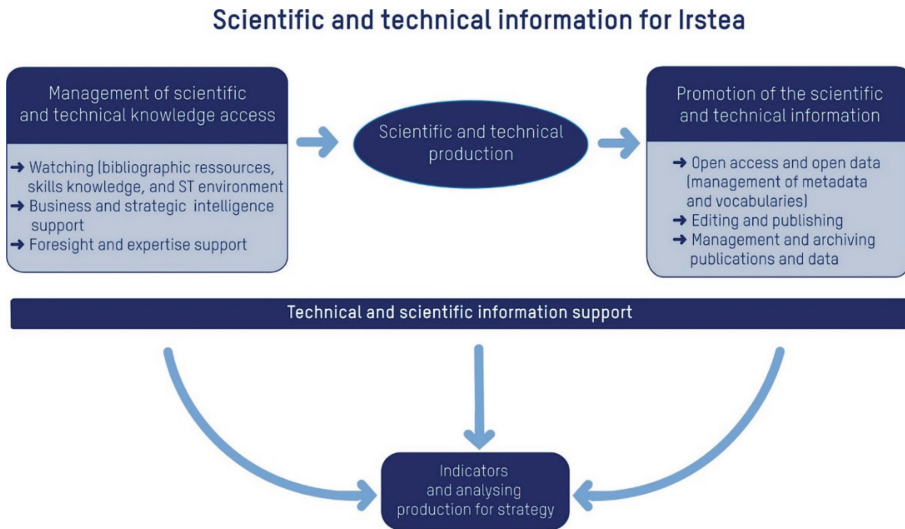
Scientific and technical information for Irstea

Management of scientific and technical knowledge access

→ Watching (bibliographic ressources, skills knowledge, and ST environment
→ Business and strategic intelligence support
→ Foresight and expertise support

Scientific and technical production

Promotion of the scientific and technical information

→ Open access and open data (management of metadata and vocabularies)
→ Editing and publishing
→ Management and archiving publications and data

Technical and scientific information support

Indicators and analysing production for strategy